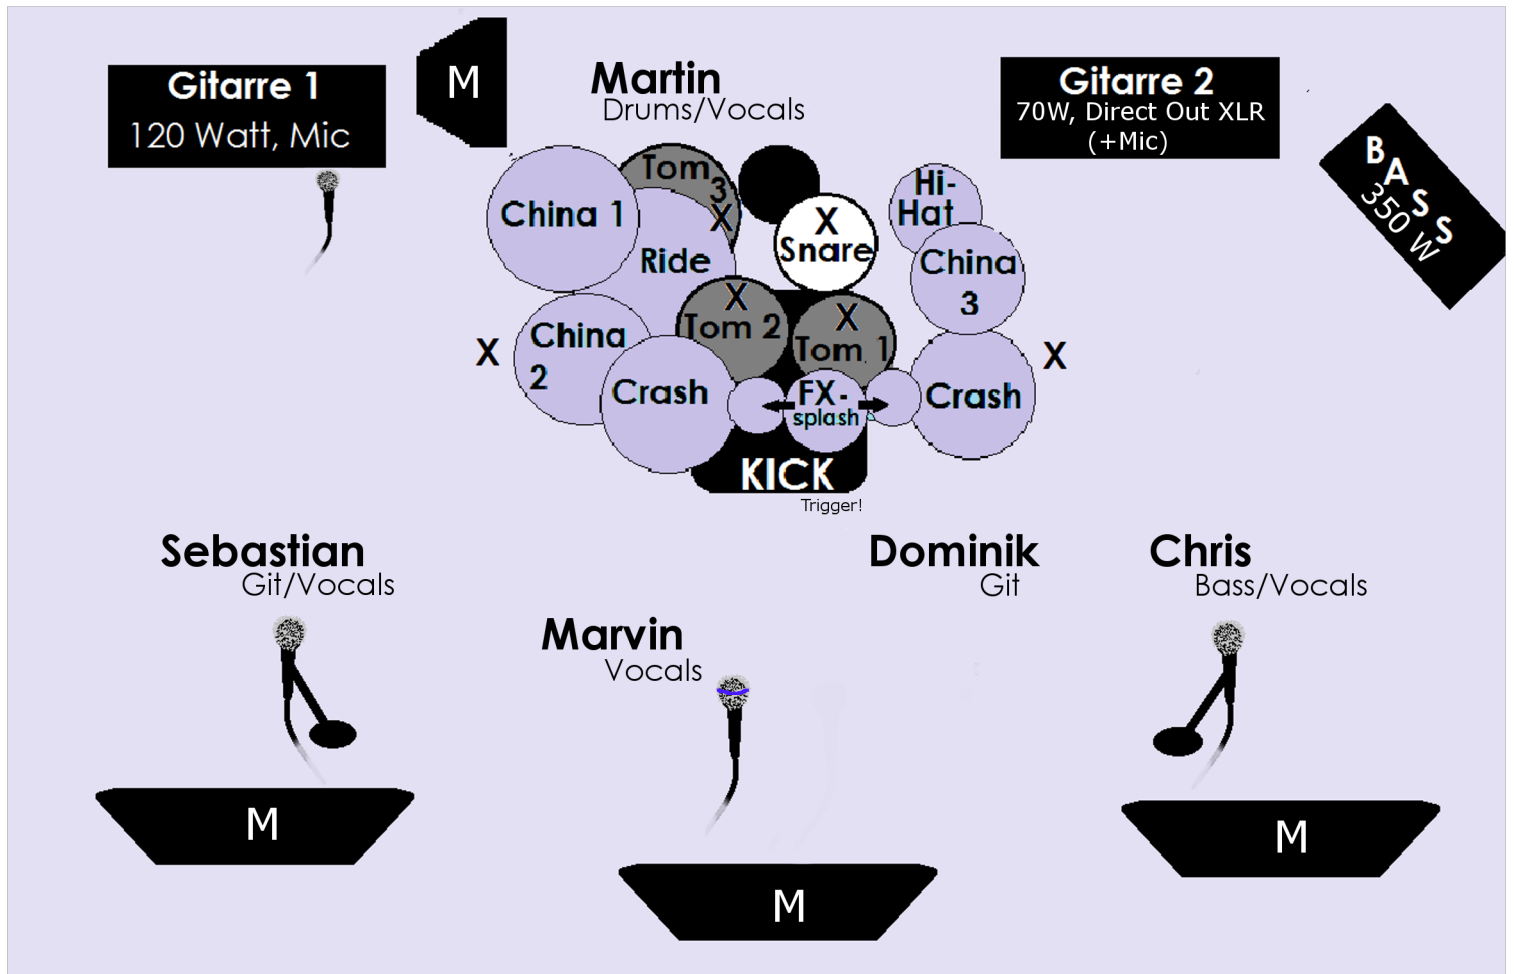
Gitarre 1
120 Watt, Mic

M

Martin
Drums/Vocals

Gitarre 2
70W, Direct Out XLR
(+Mic)

BASS
350 W

Tom 3
X
China 1
Ride
X
Snare
Hi-Hat
China 3
X
China 2
X
Tom 2
X
Tom 1
X
Crash
FX-splash
Crash
KICK
Trigger!

Sebastian
Git/Vocals

Dominik
Git

Chris
Bass/Vocals

Marvin
Vocals

M

M

M